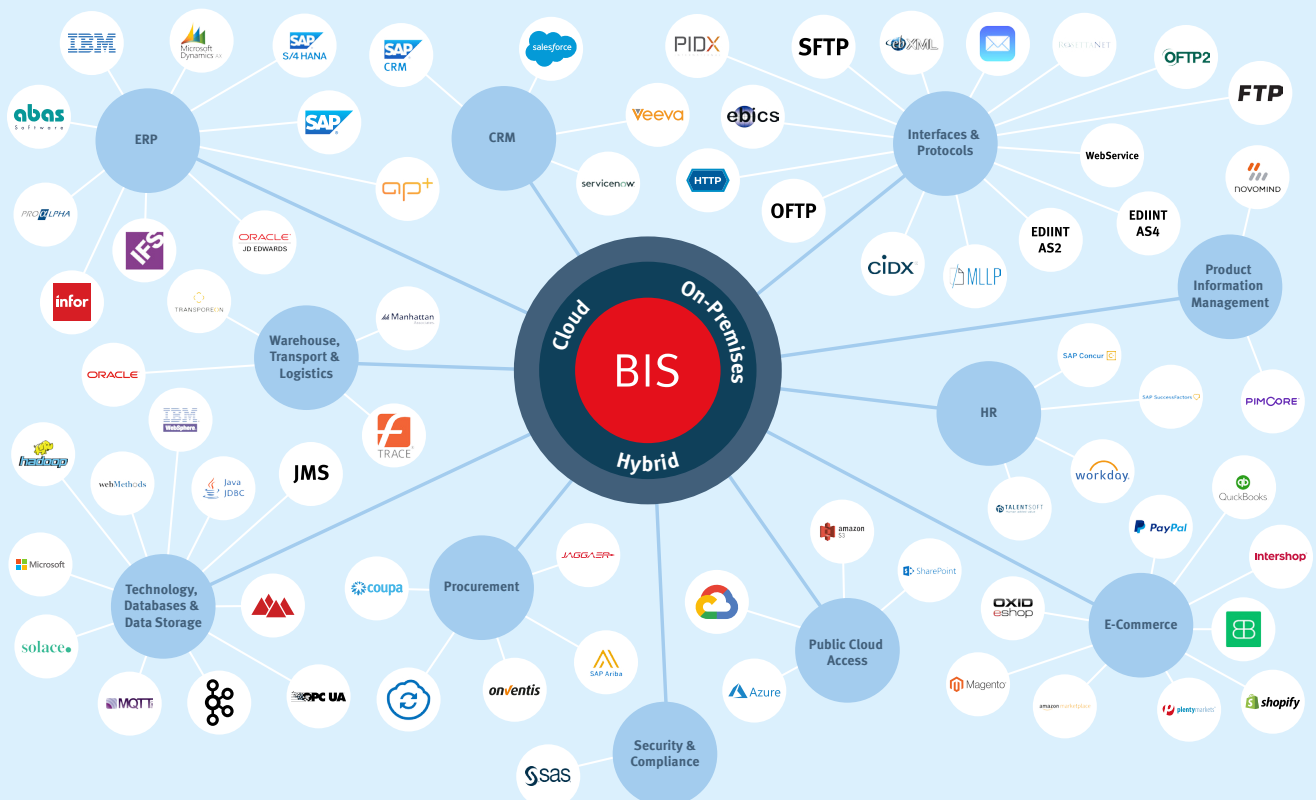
IBM
Microsoft Dynamics AX
SAP S/4 HANA
SAP CRM
salesforce
PIDX
SFTP
ebXML
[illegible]
OFTP2
FTP
abas Software
ERP
SAP
CRM
Veeva
ebics
Interfaces & Protocols
WebService
ap+
servicenow
HTTP
OFTP
EDIINT AS2
EDIINT AS4
NOVOMIND
PROALPHA
IFS
ORACLE JD EDWARDS
CIDX
MLLP
Product Information Management
infor
TRANSPOREON
Manhattan
Cloud
On-Premises
BIS
Hybrid
Warehouse, Transport & Logistics
ORACLE
SAP Concur
SAP SuccessFactors
HR
PIMCORE
IBM WebSphere
TRACE
hadoop
webMethods
Java JDBC
JMS
workday.
TALENTSOFT
QuickBooks
amazon S3
PayPal
Intershop
Microsoft
SharePoint
Technology, Databases & Data Storage
coupa
Procurement
JAGGAER
OXID eshop
E-Commerce
solace.
Public Cloud Access
SAP Ariba
Magento
Azure
MQTT
OPC UA
onventis
amazon marketplace
plentymarkets
shopify
Security & Compliance
sas